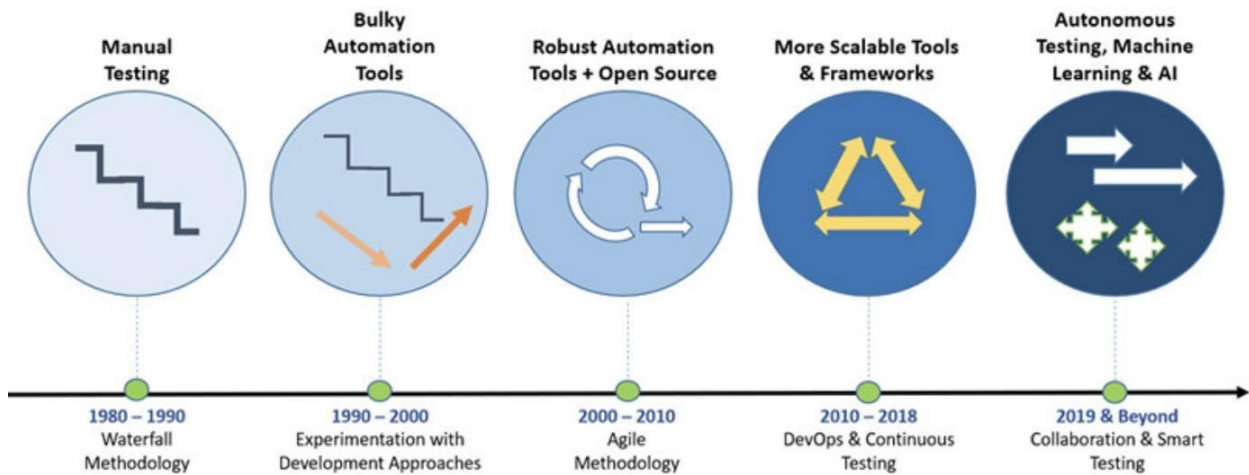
Manual Testing

Bulky Automation Tools

Robust Automation Tools + Open Source

More Scalable Tools & Frameworks

Autonomous Testing, Machine Learning & AI

1980 – 1990
Waterfall Methodology

1990 – 2000
Experimentation with Development Approaches

2000 – 2010
Agile Methodology

2010 – 2018
DevOps & Continuous Testing

2019 & Beyond
Collaboration & Smart Testing